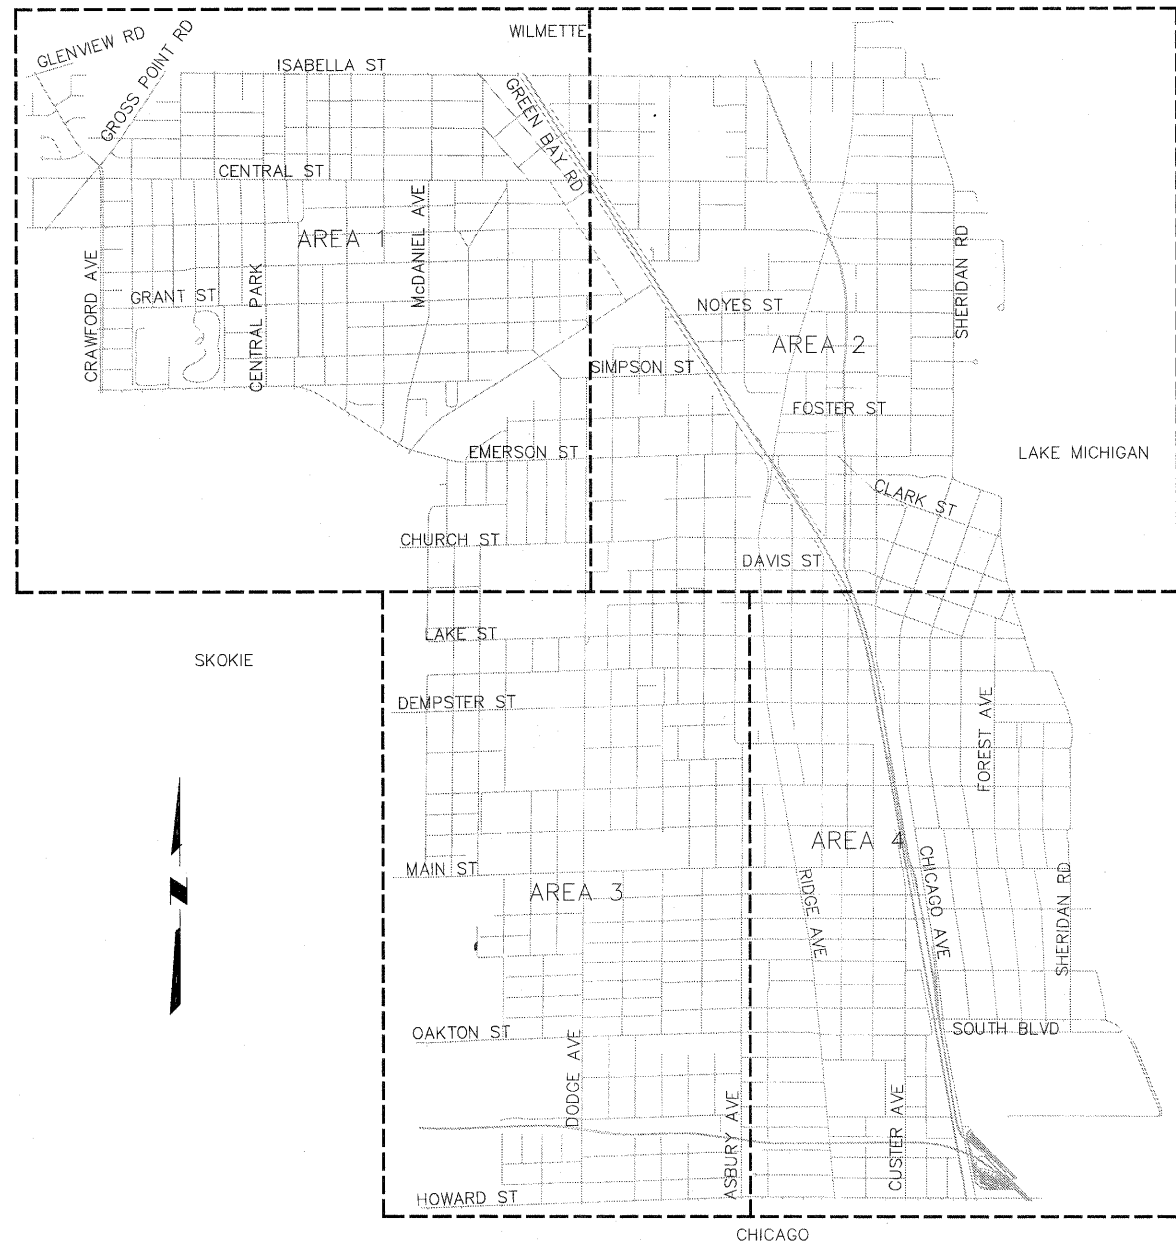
WILMETTE
GLENVIEW RD
GROSS POINT RD
ISABELLA ST
GREEN BAY RD
CENTRAL ST
McDANIEL AVE
AREA 1
CRAWFORD AVE
GRANT ST
CENTRAL PARK
SHERIDAN RD
NOYES ST
AREA 2
SIMPSON ST
FOSTER ST
EMERSON ST
LAKE MICHIGAN
CLARK ST
CHURCH ST
DAVIS ST
LAKE ST
SKOKIE
DEMPSTER ST
FOREST AVE
AREA 4
N
MAIN ST
CHICAGO AVE
AREA 3
RIDGE AVE
SHERIDAN RD
OAKTON ST
SOUTH BLVD
DODGE AVE
ASBURY AVE
CUSTER AVE
HOWARD ST
CHICAGO